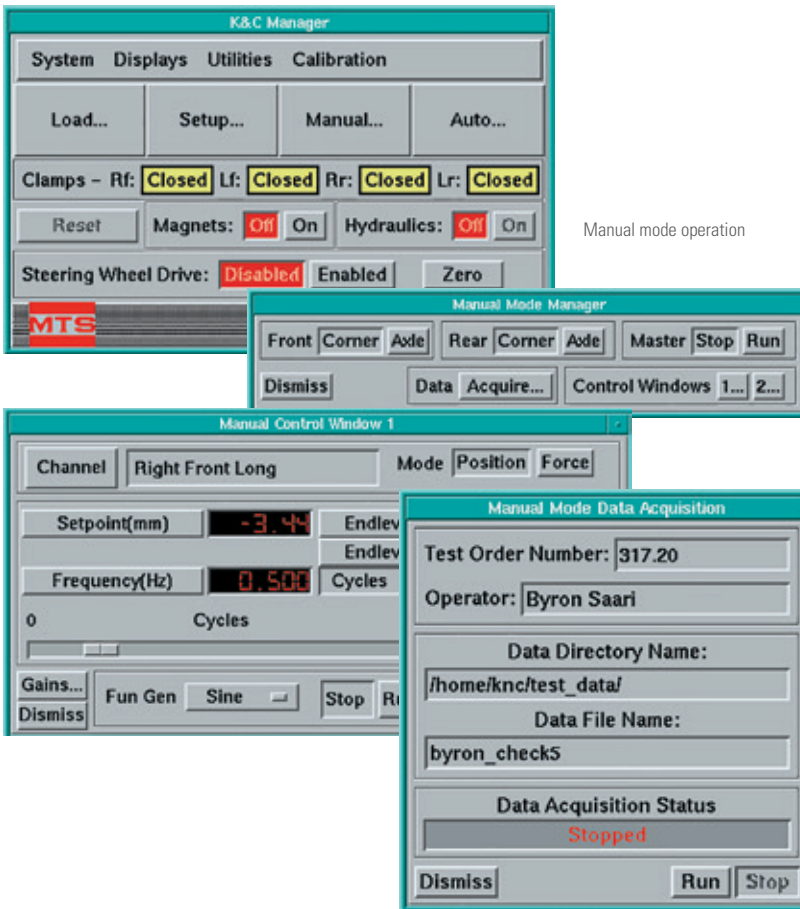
K&C Manager

System Displays Utilities Calibration

Load... Setup... Manual... Auto...

Clamps – Rf: Closed Lf: Closed Rr: Closed Lr: Closed

Reset Magnets: Off On Hydraulics: Off On

Steering Wheel Drive: Disabled Enabled Zero

MTS

Manual mode operation

Manual Mode Manager

Front Corner Axle Rear Corner Axle Master Stop Run

Dismiss Data Acquire... Control Windows 1... 2...

Manual Control Window 1

Channel Right Front Long Mode Position Force

Setpoint(mm) -3.44 Endlev

Endlev

Frequency(Hz) 0.500 Cycles

0 Cycles

Gains... Dismiss Fun Gen Sine Stop Ru

Manual Mode Data Acquisition

Test Order Number: 317.20

Operator: Byron Saari

Data Directory Name:

/home/knc/test_data/

Data File Name:

byron_check5

Data Acquisition Status

Stopped

Dismiss Run Stop